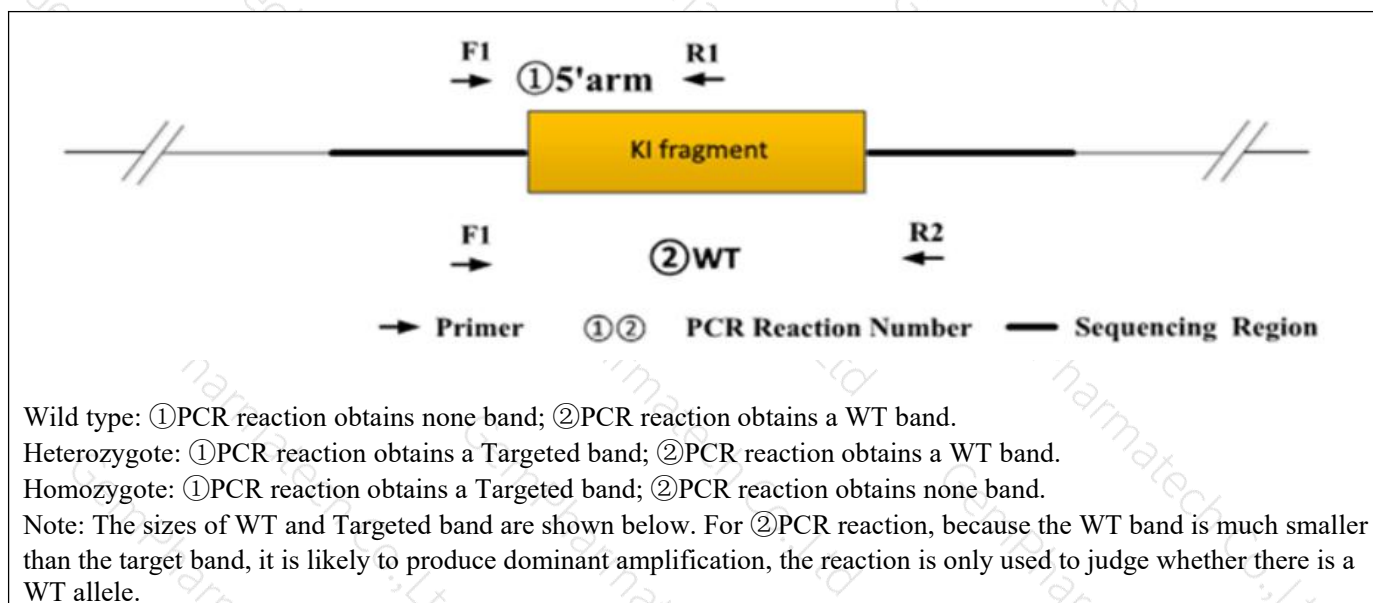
F1 → ①5'arm ← R1

KI fragment

F1 → ②WT ← R2

→ Primer ①② PCR Reaction Number — Sequencing Region

Wild type: ①PCR reaction obtains none band; ②PCR reaction obtains a WT band.
Heterozygote: ①PCR reaction obtains a Targeted band; ②PCR reaction obtains a WT band.
Homozygote: ①PCR reaction obtains a Targeted band; ②PCR reaction obtains none band.
Note: The sizes of WT and Targeted band are shown below. For ②PCR reaction, because the WT band is much smaller than the target band, it is likely to produce dominant amplification, the reaction is only used to judge whether there is a WT allele.